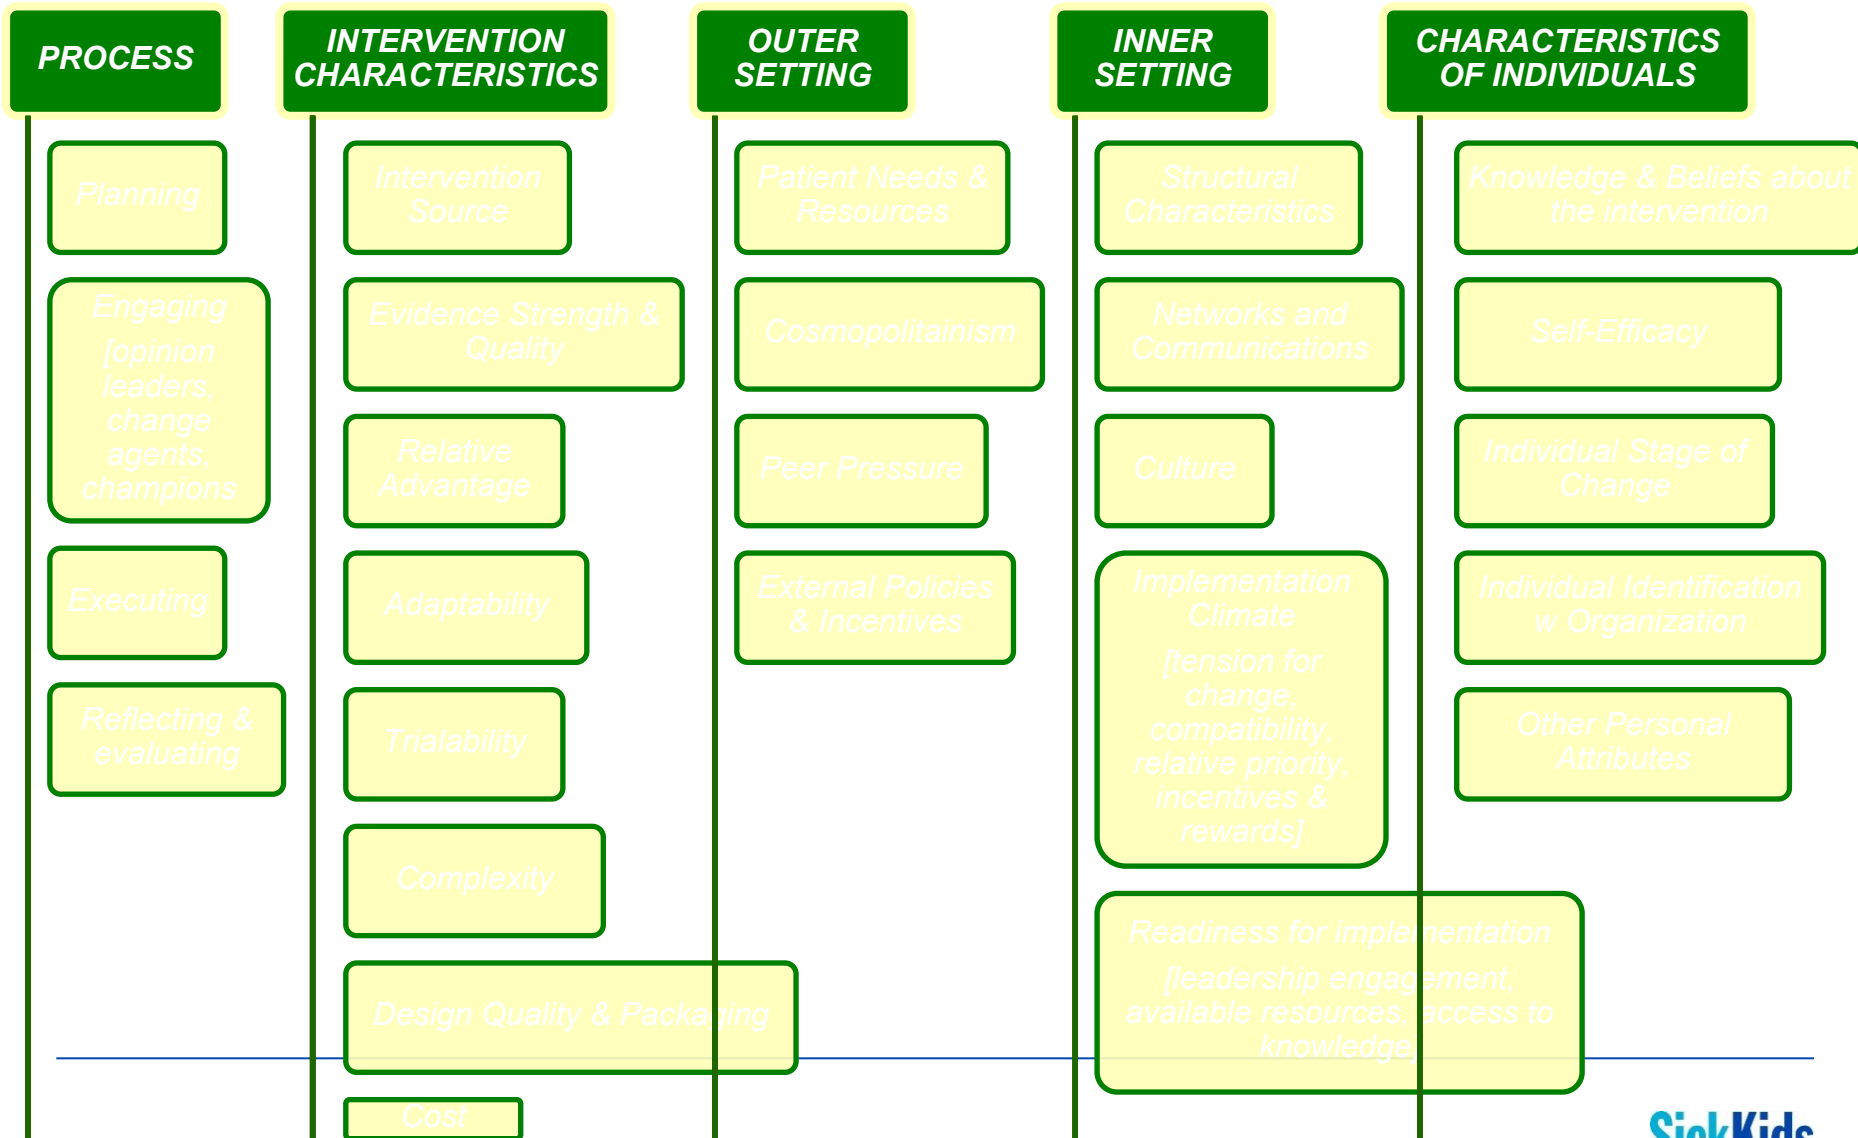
PROCESS

Planning

Engaging [opinion leaders, change agents, champions

Executing

Reflecting & evaluating

INTERVENTION CHARACTERISTICS

Intervention Source

Evidence Strength & Quality

Relative Advantage

Adaptability

Trialability

Complexity

Design Quality & Packaging

Cost

OUTER SETTING

Patient Needs & Resources

Cosmopolitainism

Peer Pressure

External Policies & Incentives

INNER SETTING

Structural Characteristics

Networks and Communications

Culture

Implementation Climate [tension for change, compatibility, relative priority, incentives & rewards]

Readiness for implementation [leadership engagement, available resources, access to knowledge]

CHARACTERISTICS OF INDIVIDUALS

Knowledge & Beliefs about the intervention

Self-Efficacy

Individual Stage of Change

Individual Identification w Organization

Other Personal Attributes

SickKids